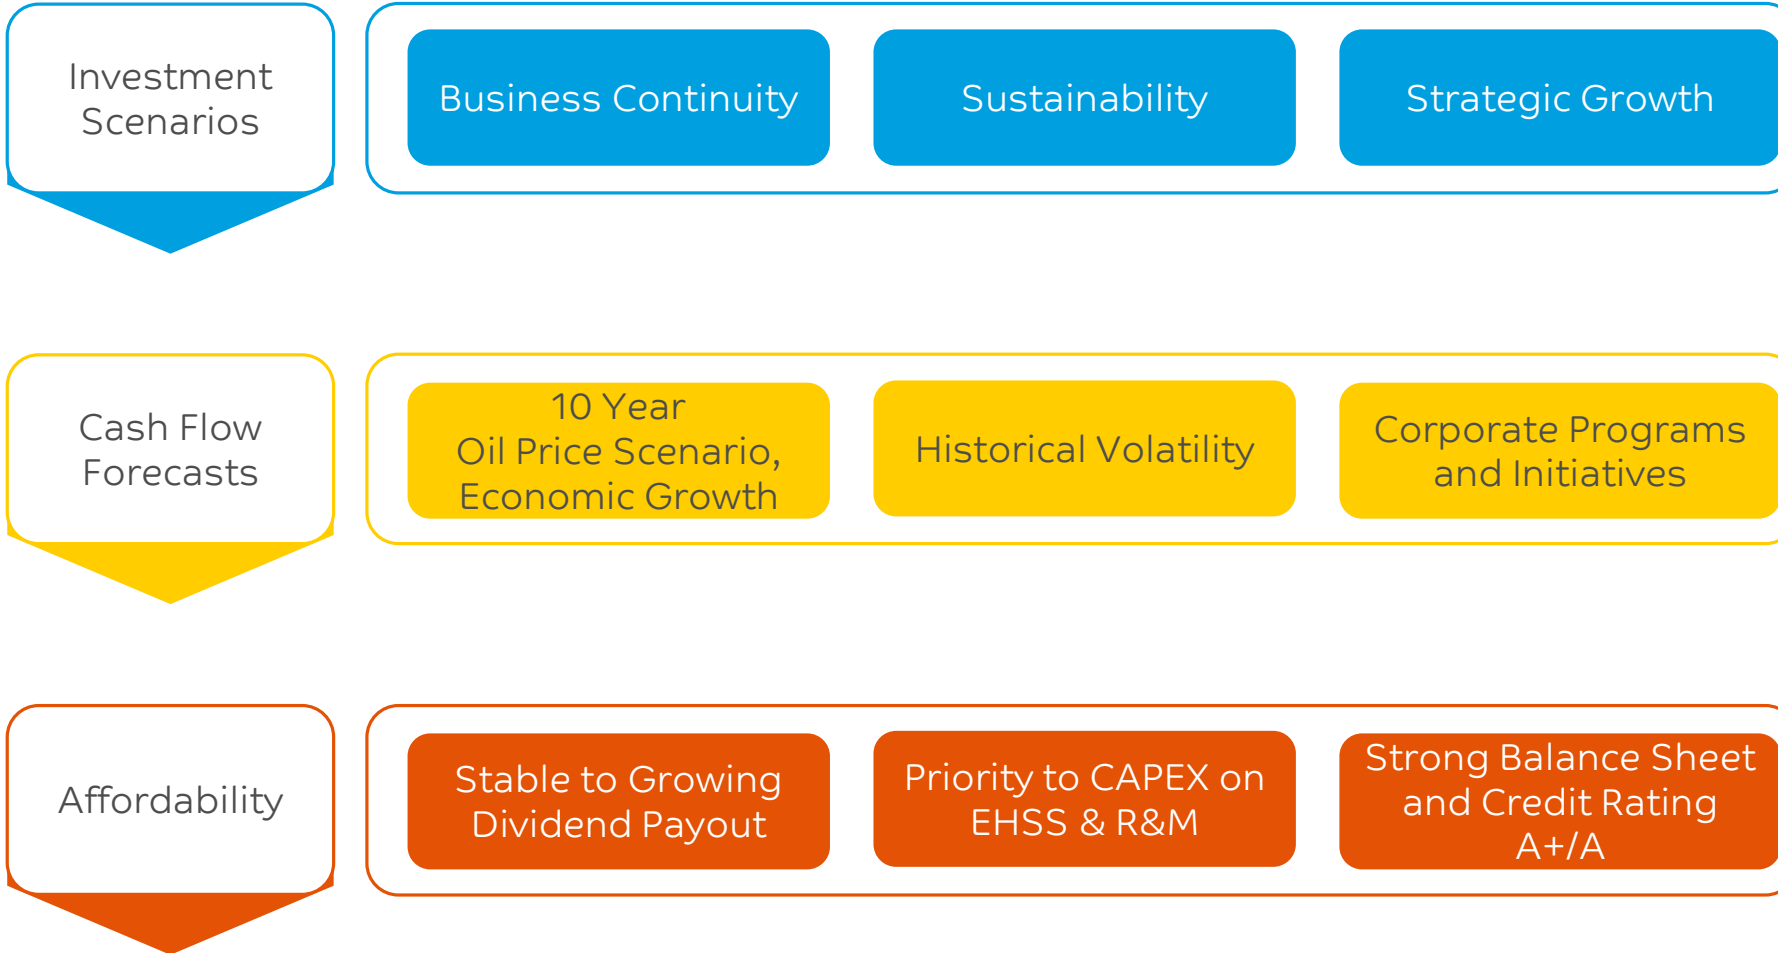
Investment Scenarios

Business Continuity

Sustainability

Strategic Growth

Cash Flow Forecasts

10 Year Oil Price Scenario, Economic Growth

Historical Volatility

Corporate Programs and Initiatives

Affordability

Stable to Growing Dividend Payout

Priority to CAPEX on EHSS & R&M

Strong Balance Sheet and Credit Rating A+/A